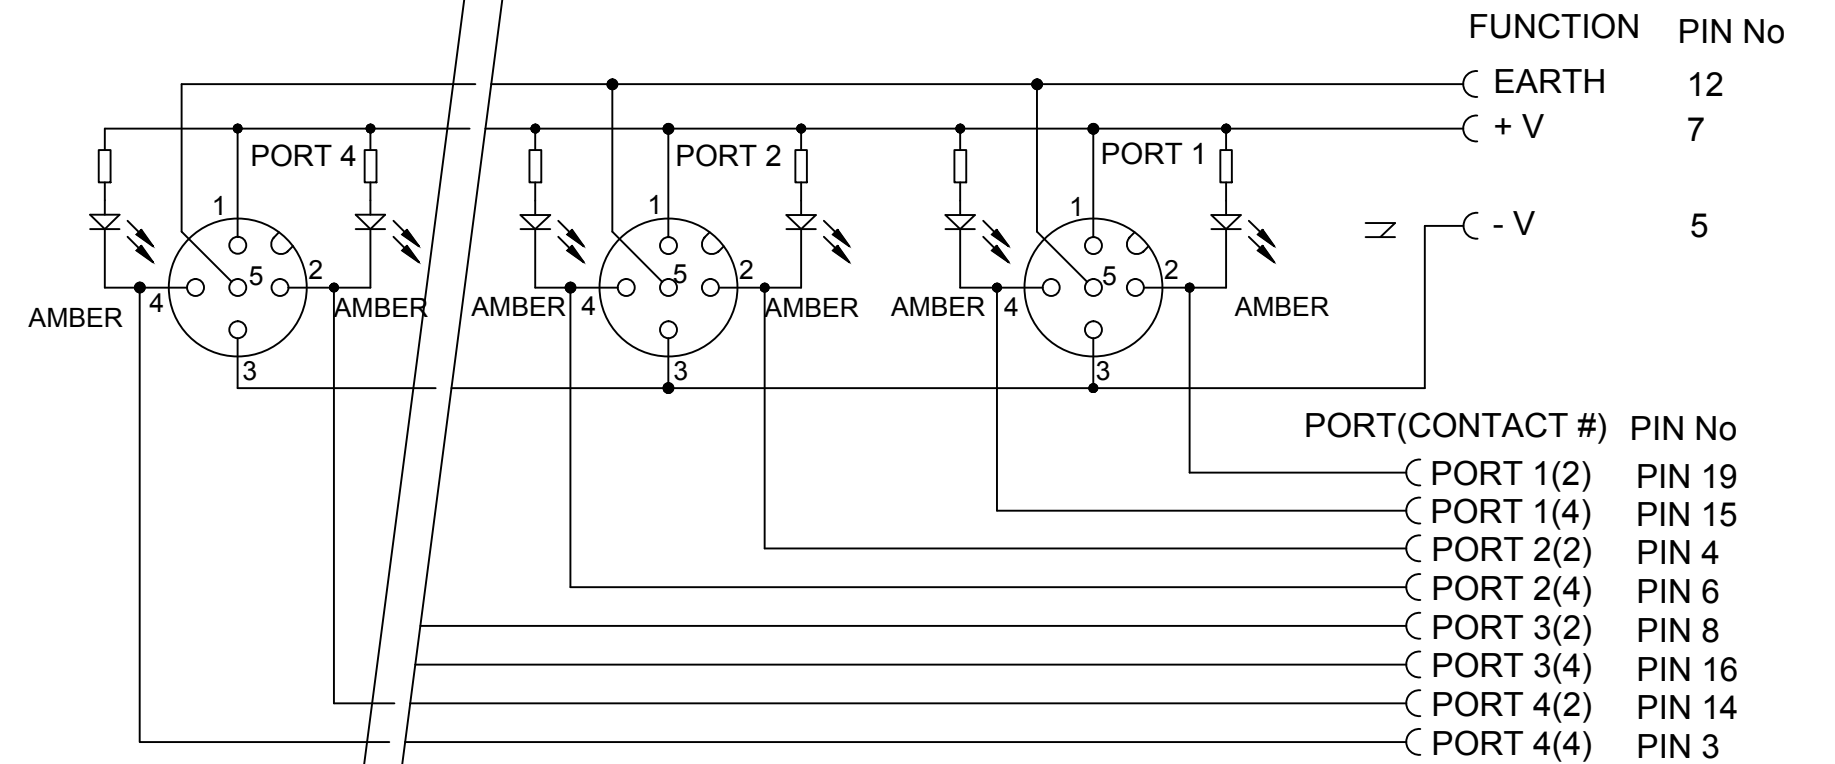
FUNCTION PIN No
EARTH 12
+ V 7
- V 5

PORT 4
1
5
2
4
3
AMBER
AMBER

PORT 2
1
5
2
4
3
AMBER
AMBER

PORT 1
1
5
2
4
3
AMBER
AMBER

PORT(CONTACT #) PIN No
PORT 1(2) PIN 19
PORT 1(4) PIN 15
PORT 2(2) PIN 4
PORT 2(4) PIN 6
PORT 3(2) PIN 8
PORT 3(4) PIN 16
PORT 4(2) PIN 14
PORT 4(4) PIN 3